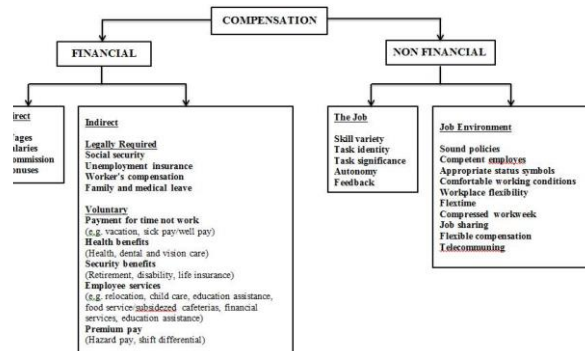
COMPENSATION

FINANCIAL

irect

Vages
laries
ommission
onuses

Indirect

Legally Required
Social security
Unemployment insurance
Worker's compensation
Family and medical leave

Voluntary
Payment for time not work
(e.g. vacation, sick pay/well pay)
Health benefits
(Health, dental and vision care)
Security benefits
(Retirement, disability, life insurance)
Employee services
(e.g. relocation, child care, education assistance, food service/subsidezed cafeterias, financial services, education assistance)
Premium pay
(Hazard pay, shift differential)

NON FINANCIAL

The Job
Skill variety
Task identity
Task significance
Autonomy
Feedback

Job Environment
Sound policies
Competent employes
Appropriate status symbols
Comfortable working conditions
Workplace flexibility
Flextime
Compressed workweek
Job sharing
Flexible compensation
Telecommuning